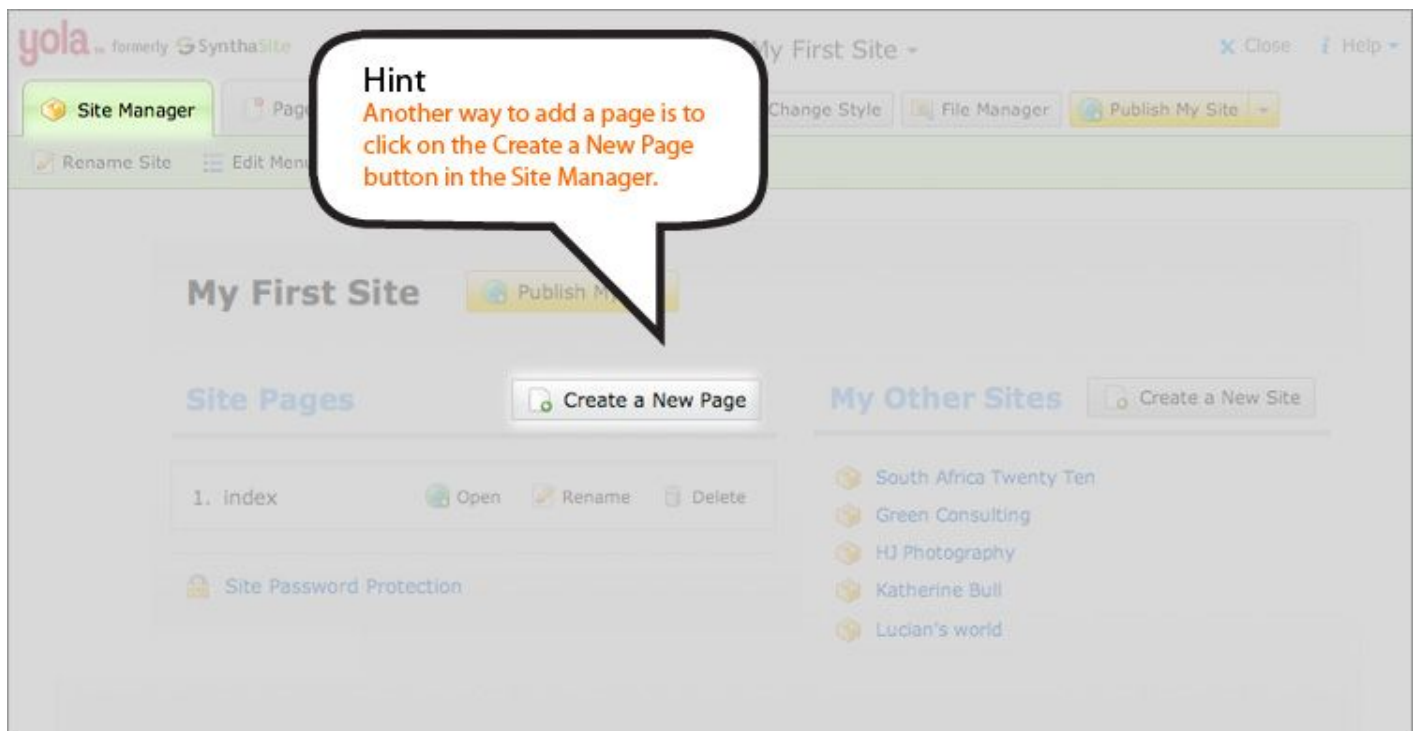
yola formerly SynthaSite

My First Site

Close Help

Site Manager Pag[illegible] Change Style File Manager Publish My Site

Rename Site Edit Menu

Hint
Another way to add a page is to click on the Create a New Page button in the Site Manager.

My First Site Publish M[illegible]

Site Pages Create a New Page

1. index Open Rename Delete

Site Password Protection

My Other Sites Create a New Site

South Africa Twenty Ten
Green Consulting
HJ Photography
Katherine Bull
Lucian's world